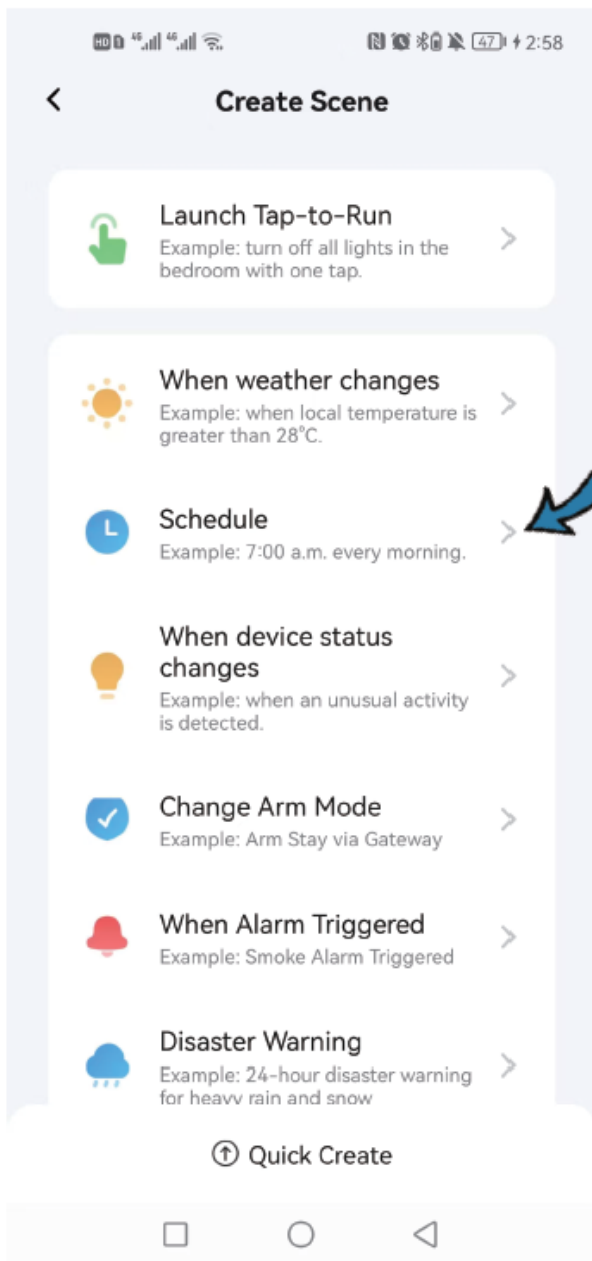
HD 4G 4G 47 2:58

<

Create Scene

Launch Tap-to-Run
Example: turn off all lights in the bedroom with one tap.
>

When weather changes
Example: when local temperature is greater than 28°C.
>

Schedule
Example: 7:00 a.m. every morning.
>

When device status changes
Example: when an unusual activity is detected.
>

Change Arm Mode
Example: Arm Stay via Gateway
>

When Alarm Triggered
Example: Smoke Alarm Triggered
>

Disaster Warning
Example: 24-hour disaster warning for heavy rain and snow
>

Quick Create